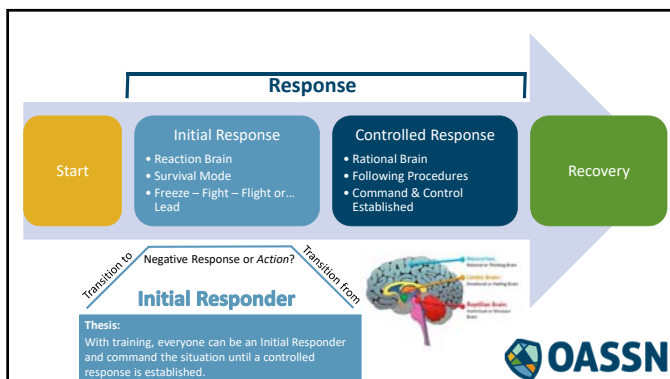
Response

Start

Initial Response
• Reaction Brain
• Survival Mode
• Freeze – Fight – Flight or... Lead

Controlled Response
• Rational Brain
• Following Procedures
• Command & Control Established

Recovery

Transition to

Negative Response or *Action*?

Transition from

Initial Responder

Neocortex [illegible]
Limbic Brain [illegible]
Reptilian Brain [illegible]

Thesis:
With training, everyone can be an Initial Responder and command the situation until a controlled response is established.

OASSN